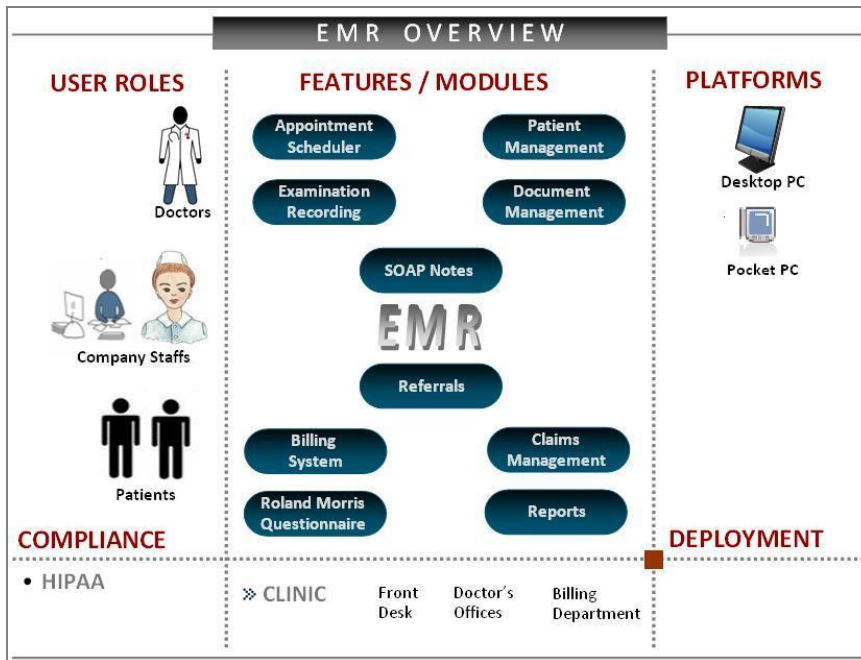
EMR OVERVIEW

USER ROLES

Doctors

Company Staffs

Patients

FEATURES / MODULES

Appointment Scheduler

Patient Management

Examination Recording

Document Management

SOAP Notes

EMR

Referrals

Billing System

Claims Management

Roland Morris Questionnaire

Reports

PLATFORMS

Desktop PC

Pocket PC

COMPLIANCE

• HIPAA

» CLINIC

Front Desk

Doctor's Offices

Billing Department

DEPLOYMENT